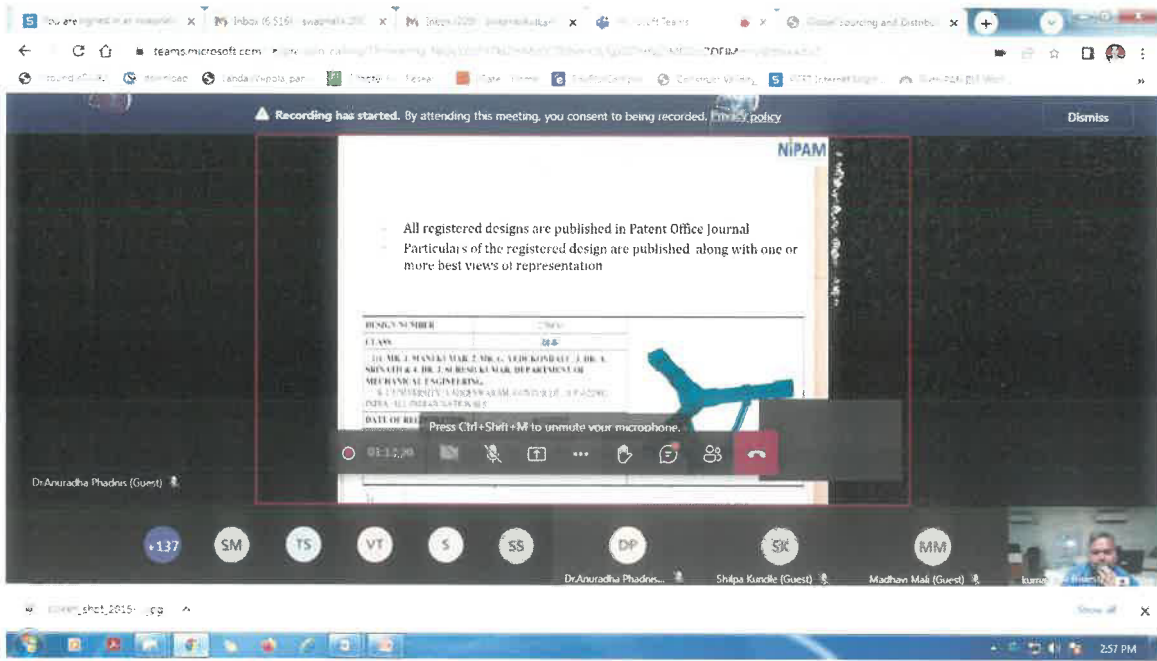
You are signed in as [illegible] × Inbox (6,516) - swapnalis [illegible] × Inbox (220) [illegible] × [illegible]soft Teams × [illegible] × Global Sourcing and Distribut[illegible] ×

teams.microsoft.com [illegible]

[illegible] download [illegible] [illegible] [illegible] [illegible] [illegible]

▲ Recording has started. By attending this meeting, you consent to being recorded. Privacy policy

Dismiss

NIPAM

All registered designs are published in Patent Office Journal

Particulars of the registered design are published along with one or more best views of representation

| DESIGN NUMBER | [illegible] |
|---|---|
| CLASS | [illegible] |

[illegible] MANIKUMAR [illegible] SRINATH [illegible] SURESH KUMAR, DEPARTMENT OF MECHANICAL ENGINEERING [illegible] UNIVERSITY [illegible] INDIA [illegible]

DATE OF RE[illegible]

Press Ctrl+Shift+M to unmute your microphone.

01:13:20

Dr.Anuradha Phadnis (Guest)

+137 SM TS VT S SS DP SK MM

Dr.Anuradha Phadnis... Shilpa Kundle (Guest) Madhav Mali (Guest) kumar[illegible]

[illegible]_shot_2015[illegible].jpg ^

Show all ×

2:57 PM